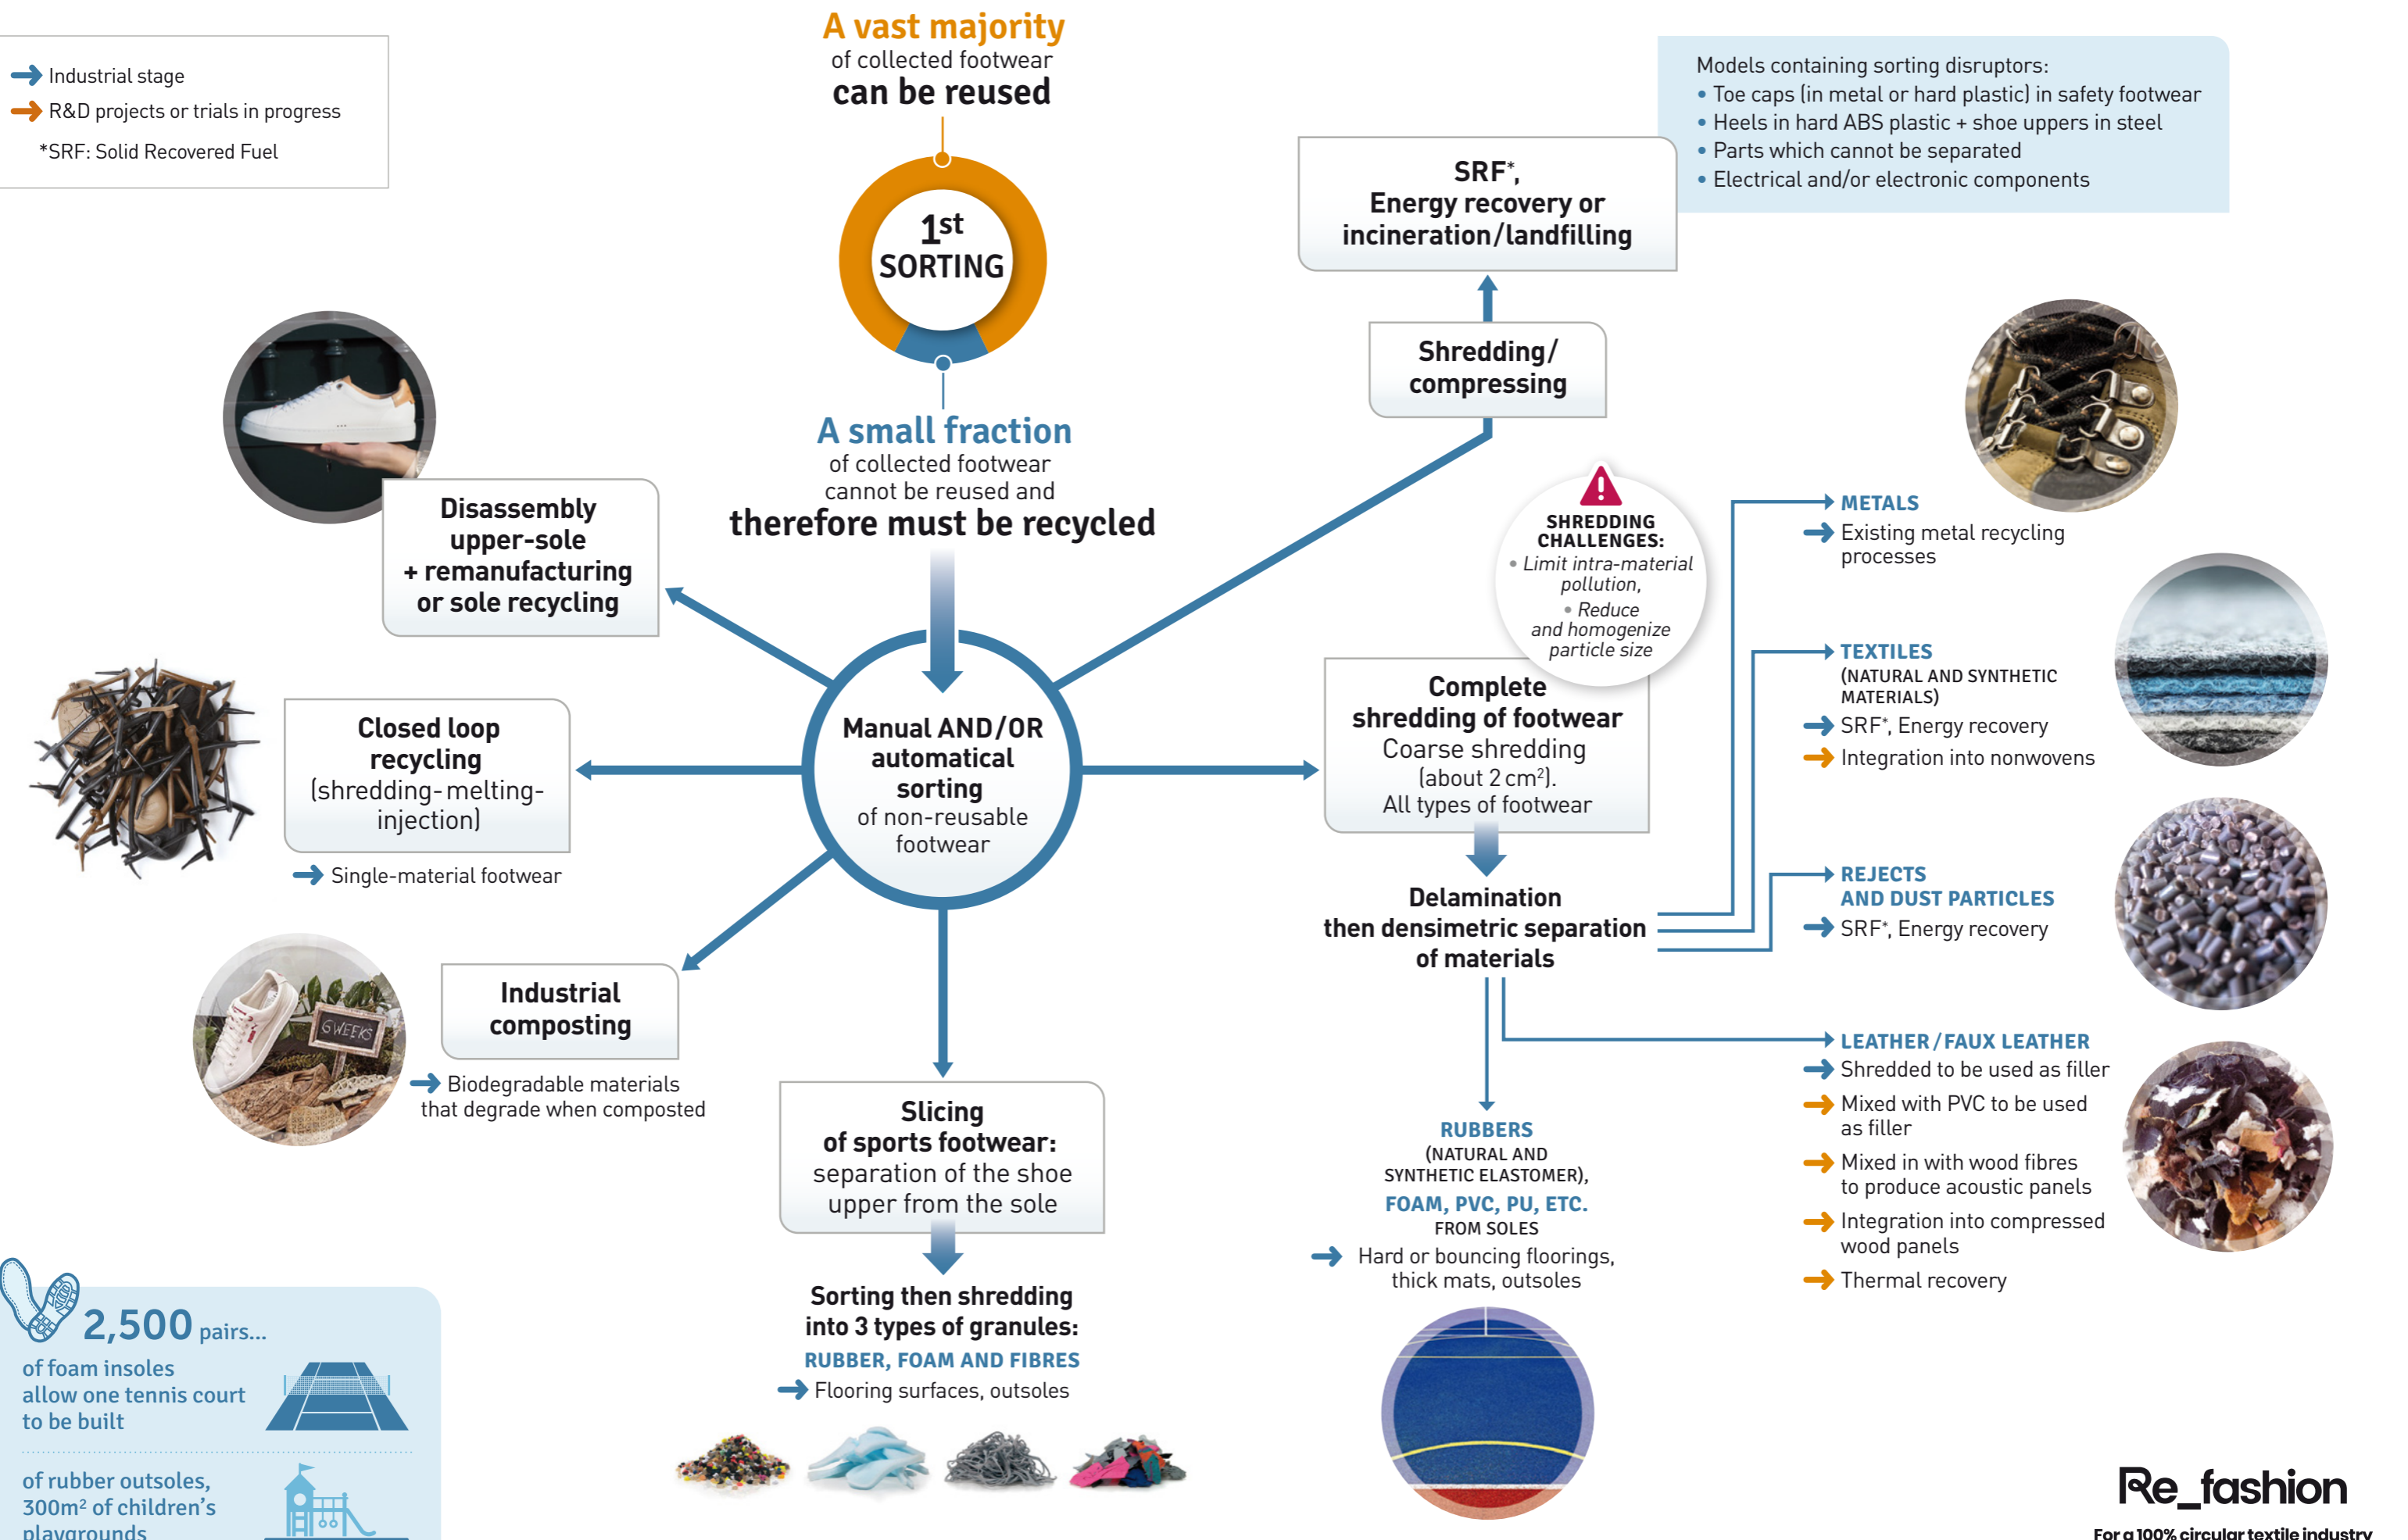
Industrial stage
R&D projects or trials in progress
*SRF: Solid Recovered Fuel

A vast majority
of collected footwear
can be reused

1st
SORTING

A small fraction
of collected footwear
cannot be reused and
therefore must be recycled

Models containing sorting disruptors:
• Toe caps (in metal or hard plastic) in safety footwear
• Heels in hard ABS plastic + shoe uppers in steel
• Parts which cannot be separated
• Electrical and/or electronic components

SRF*,
Energy recovery or
incineration/landfilling

Shredding/
compressing

Disassembly
upper-sole
+ remanufacturing
or sole recycling

SHREDDING CHALLENGES:
• Limit intra-material pollution,
• Reduce and homogenize particle size

METALS
Existing metal recycling processes

Closed loop recycling
(shredding-melting-injection)
Single-material footwear

Manual AND/OR automatical sorting
of non-reusable footwear

Complete shredding of footwear
Coarse shredding
(about 2 cm$^2$).
All types of footwear

TEXTILES
(NATURAL AND SYNTHETIC MATERIALS)
SRF*, Energy recovery
Integration into nonwovens

Delamination
then densimetric separation
of materials

REJECTS
AND DUST PARTICLES
SRF*, Energy recovery

Industrial composting
Biodegradable materials that degrade when composted

6WEEKS

LEATHER / FAUX LEATHER
Shredded to be used as filler
Mixed with PVC to be used as filler
Mixed in with wood fibres to produce acoustic panels
Integration into compressed wood panels
Thermal recovery

Slicing
of sports footwear:
separation of the shoe upper from the sole

RUBBERS
(NATURAL AND SYNTHETIC ELASTOMER),
FOAM, PVC, PU, ETC.
FROM SOLES
Hard or bouncing floorings, thick mats, outsoles

Sorting then shredding
into 3 types of granules:
RUBBER, FOAM AND FIBRES
Flooring surfaces, outsoles

2,500 pairs...
of foam insoles allow one tennis court to be built
of rubber outsoles, 300m$^2$ of children's playgrounds

Re_fashion
For a 100% circular textile industry